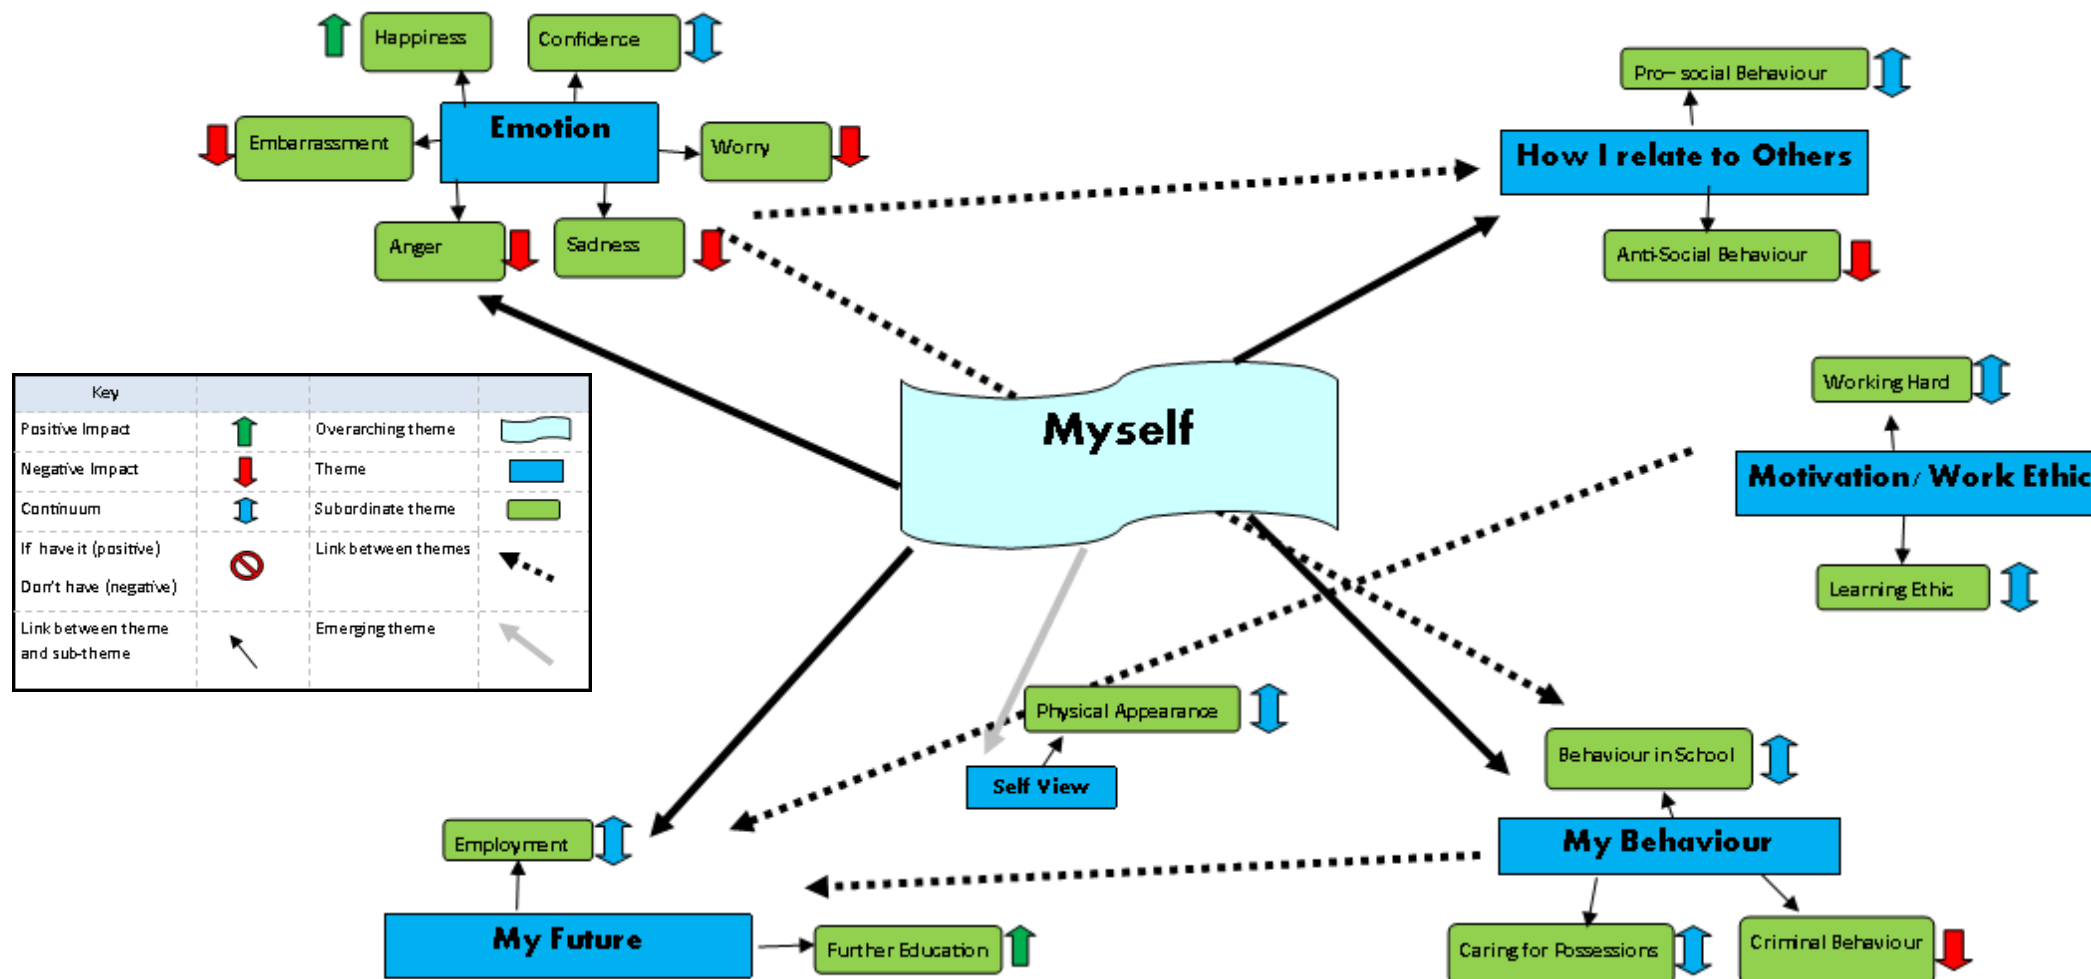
Happiness

Confidence

Embarrassment

Emotion

Worry

Anger

Sadness

Pro- social Behaviour

How I relate to Others

Anti-Social Behaviour

| Key | | | |
|---|---|---|---|
| Positive Impact | | Overarching theme | |
| Negative Impact | | Theme | |
| Continuum | | Subordinate theme | |
| If have it (positive) Don't have (negative) | | Link between themes | |
| Link between theme and sub-theme | | Emerging theme | |

Myself

Working Hard

Motivation/ Work Ethic

Learning Ethic

Physical Appearance

Self View

Behaviour in School

Employment

My Behaviour

My Future

Further Education

Caring for Possessions

Criminal Behaviour